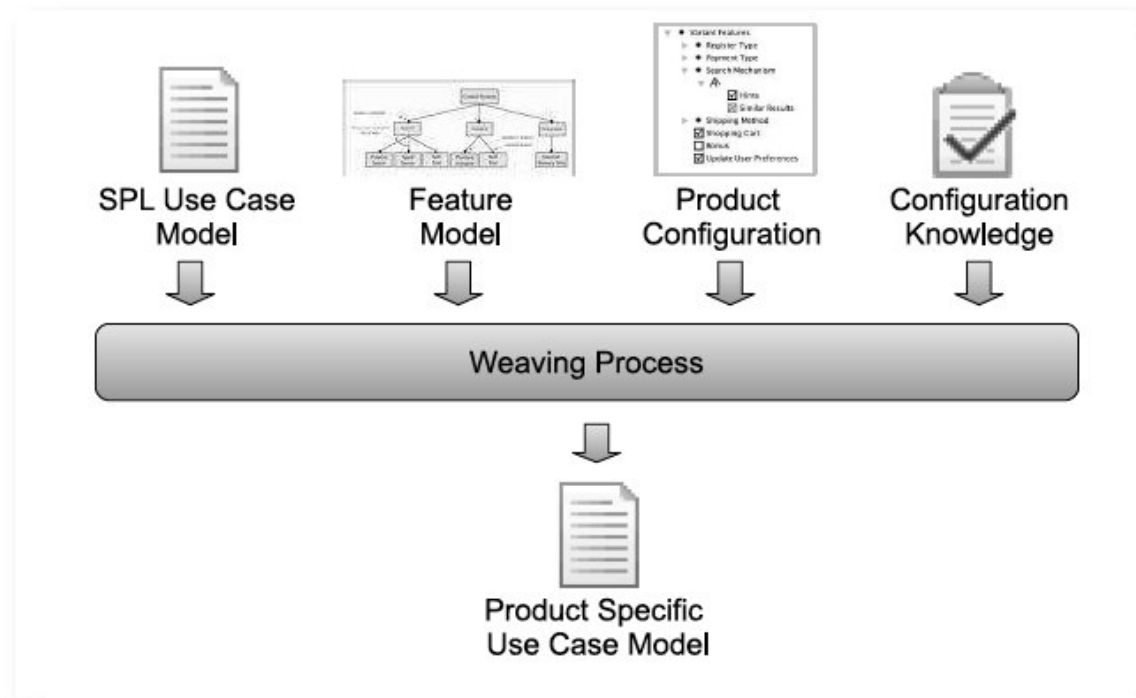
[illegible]

Variant Features
Register Type
Payment Type
Search Mechanism
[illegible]
Hints
Similar Results
Shipping Method
Shopping Cart
Bonus
Update User Preferences

SPL Use Case Model

Feature Model

Product Configuration

Configuration Knowledge

Weaving Process

Product Specific Use Case Model